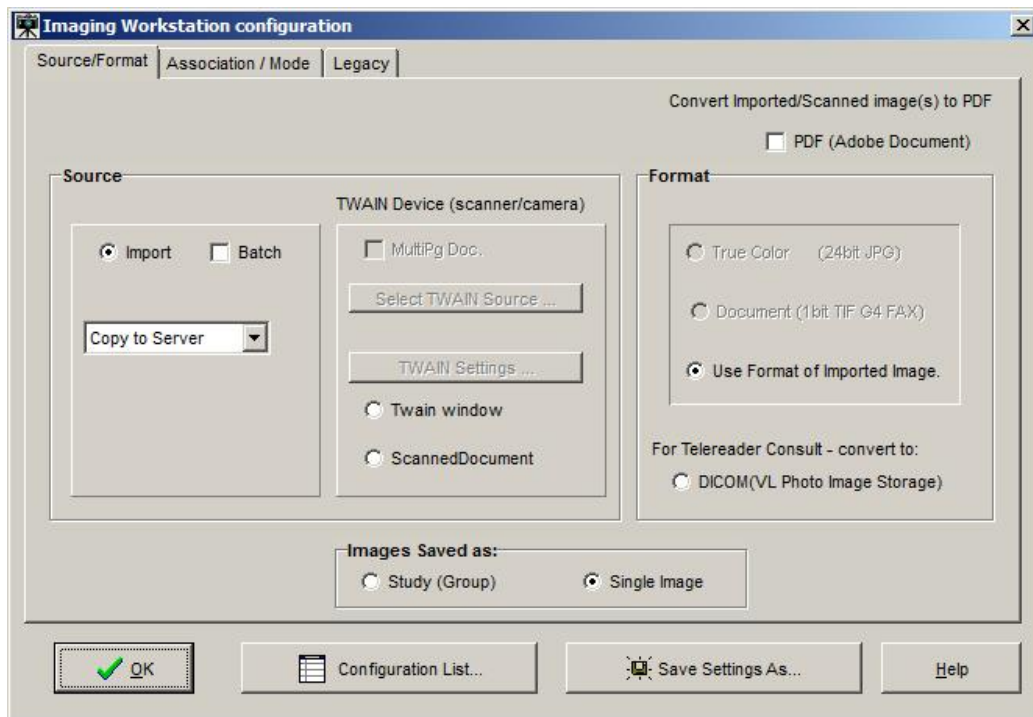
Imaging Workstation configuration

Source/Format | Association / Mode | Legacy

Convert Imported/Scanned image(s) to PDF

PDF (Adobe Document)

Source

Import

Batch

Copy to Server

TWAIN Device (scanner/camera)

MultiPg Doc.

Select TWAIN Source ...

TWAIN Settings ...

Twain window

ScannedDocument

Format

True Color (24bit JPG)

Document (1bit TIF G4 FAX)

Use Format of Imported Image.

For Telereader Consult - convert to:

DICOM(VL Photo Image Storage)

Images Saved as:

Study (Group)

Single Image

OK

Configuration List...

Save Settings As...

Help